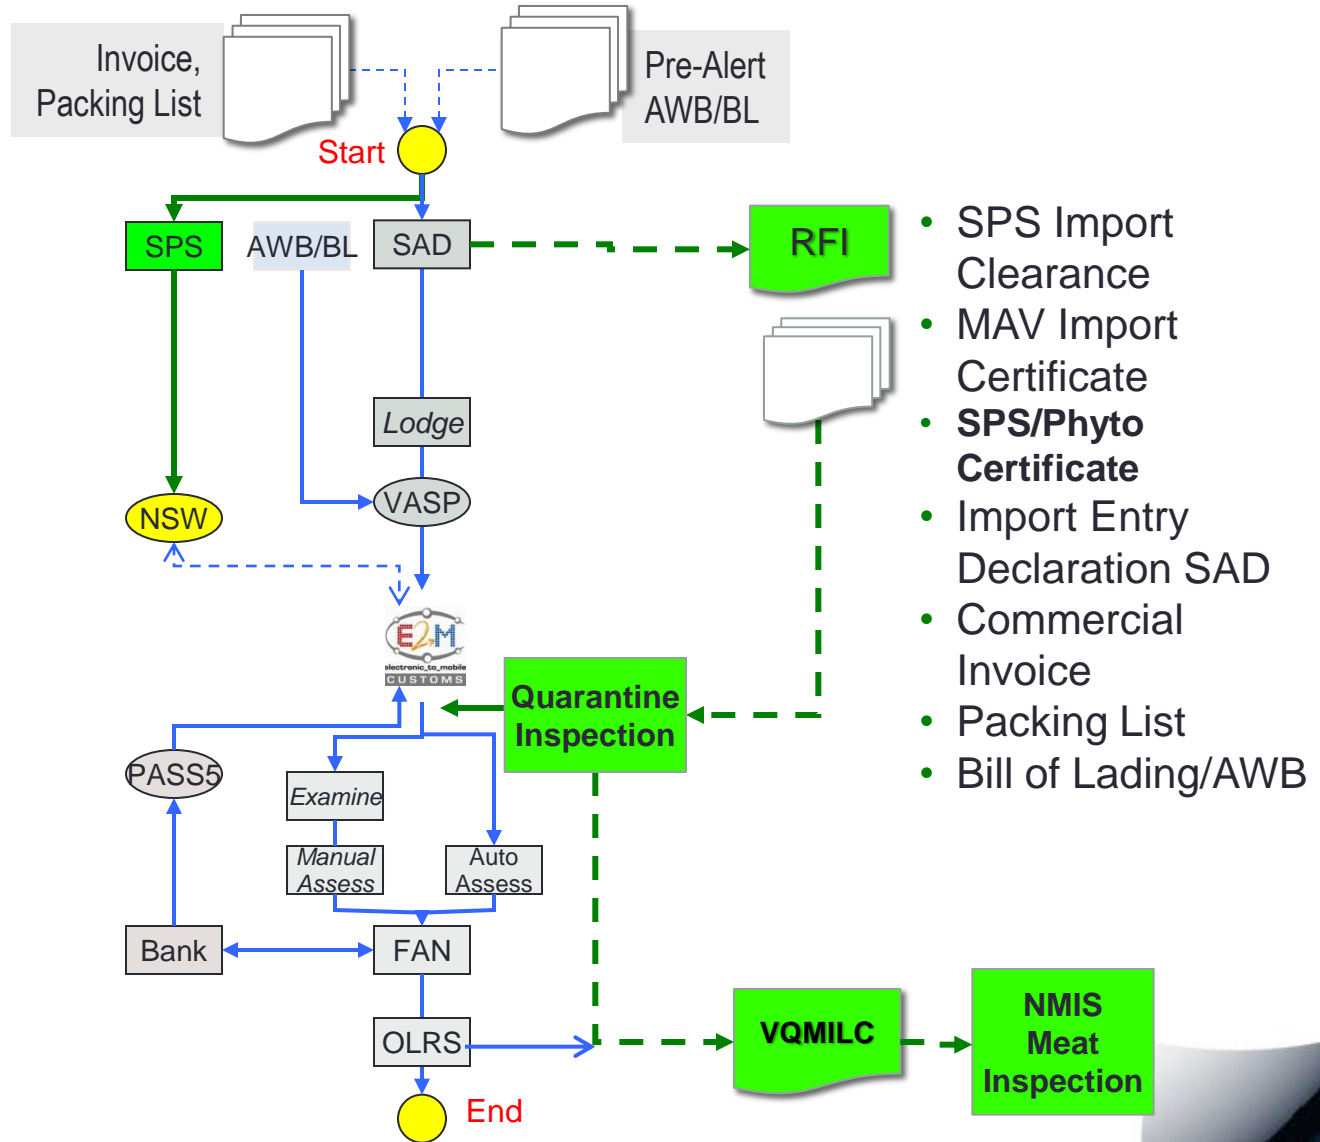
Invoice, Packing List

Pre-Alert AWB/BL

Start

SPS

AWB/BL

SAD

RFI

- SPS Import Clearance
- MAV Import Certificate
- **SPS/Phyto Certificate**
- Import Entry Declaration SAD
- Commercial Invoice
- Packing List
- Bill of Lading/AWB

Lodge

NSW

VASP

E2M
electronic_to_mobile
CUSTOMS

Quarantine Inspection

PASS5

Examine

Manual Assess

Auto Assess

Bank

FAN

OLRS

VQMILC

NMIS Meat Inspection

End